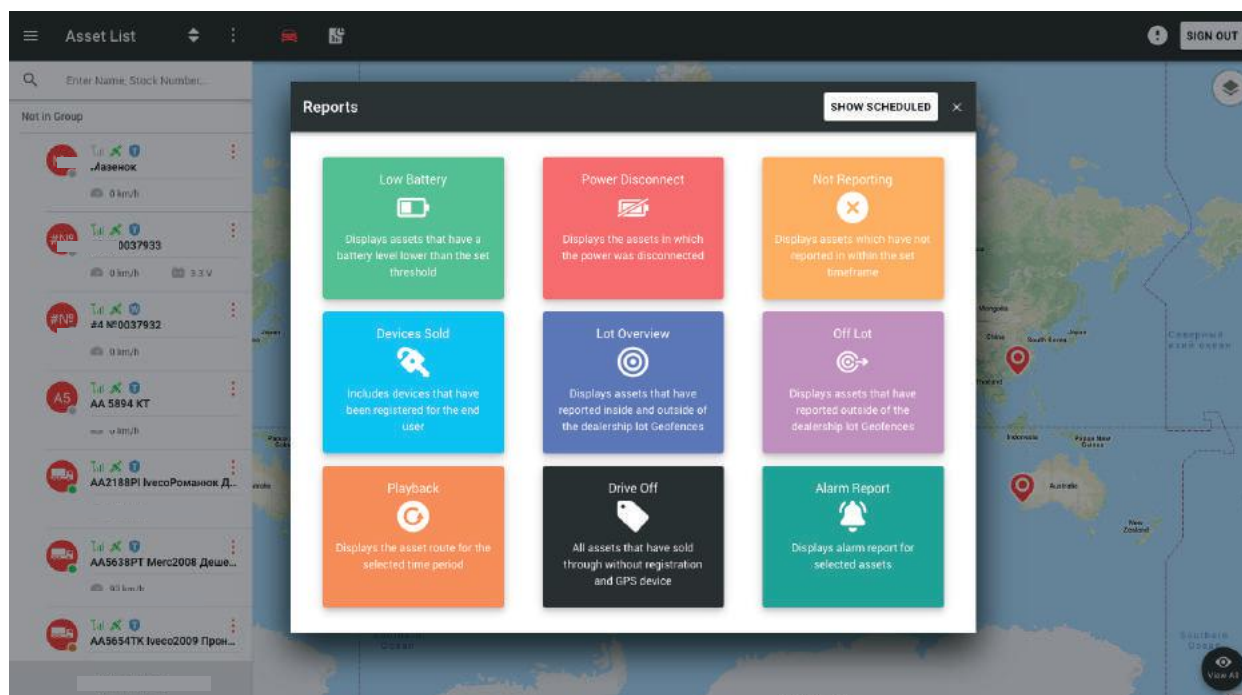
Asset List

SIGN OUT

Enter Name, Stock Number...

Not in Group

Лазенок
0 km/h

0037933
0 km/h 3.3 V

#4 №0037932
0 km/h

A5
AA 5894 KT

AA2188PI IvecoРоманюк Д...

AA5638PT Merc2008 Деше...

AA5654TK Iveco2009 Прон...

Reports

SHOW SCHEDULED

×

Low Battery
Displays assets that have a battery level lower than the set threshold

Power Disconnect
Displays the assets in which the power was disconnected

Not Reporting
Displays assets which have not reported in within the set timeframe

Devices Sold
Includes devices that have been registered for the end user

Lot Overview
Displays assets that have reported inside and outside of the dealership lot Geofences

Off Lot
Displays assets that have reported outside of the dealership lot Geofences

Playback
Displays the asset route for the selected time period

Drive Off
All assets that have sold through without registration and GPS device

Alarm Report
Displays alarm report for selected assets

View All